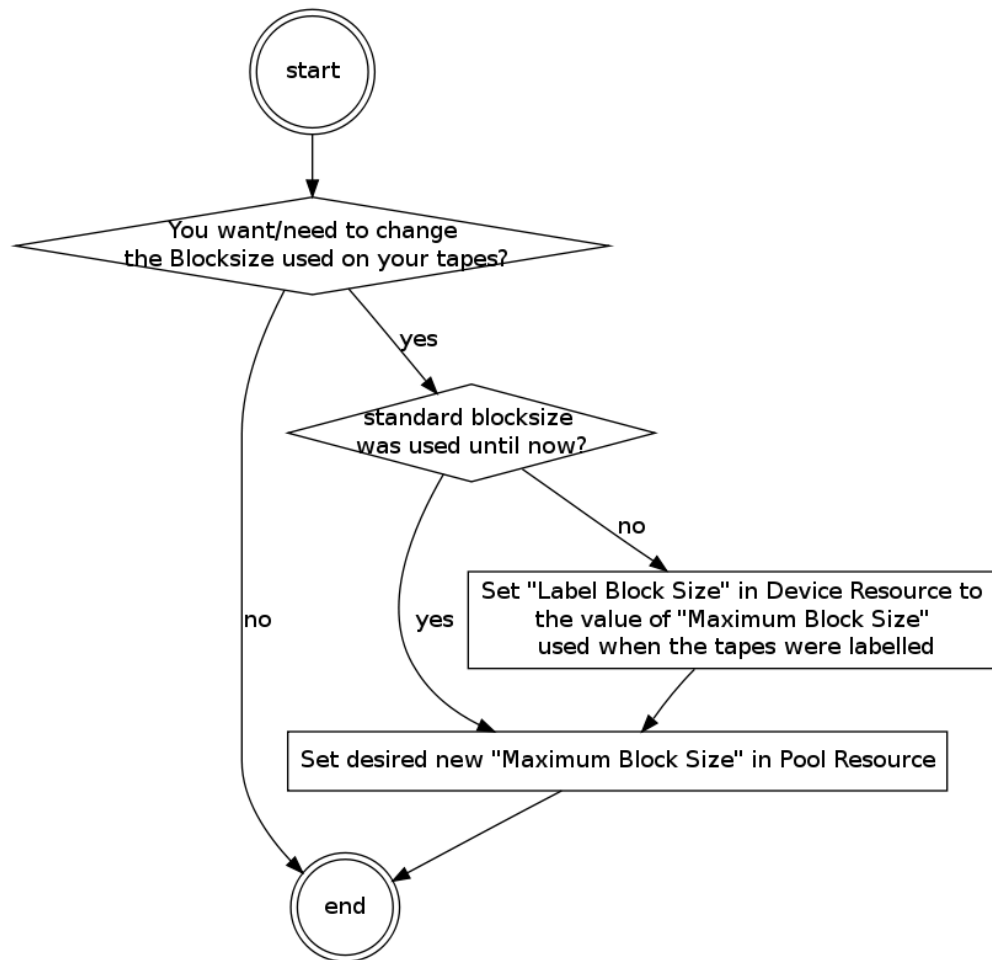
start

You want/need to change the Blocksize used on your tapes?

yes

standard blocksize was used until now?

no

Set "Label Block Size" in Device Resource to the value of "Maximum Block Size" used when the tapes were labelled

no

yes

Set desired new "Maximum Block Size" in Pool Resource

end